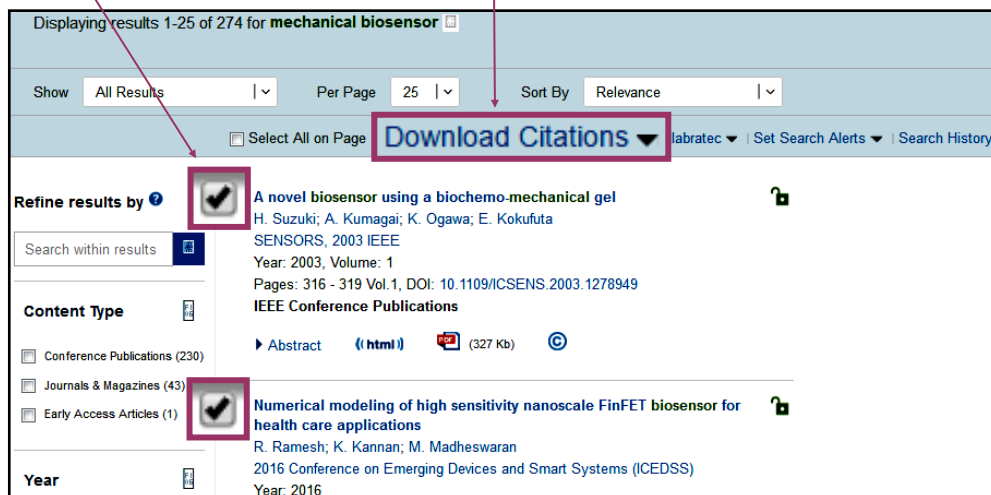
Displaying results 1-25 of 274 for mechanical biosensor

Show All Results | Per Page 25 | Sort By Relevance

Select All on Page Download Citations labratec | Set Search Alerts | Search History

Refine results by

Search within results

Content Type

Conference Publications (230)

Journals & Magazines (43)

Early Access Articles (1)

Year

A novel biosensor using a biochemo-mechanical gel
H. Suzuki; A. Kumagai; K. Ogawa; E. Kokufuta
SENSORS, 2003 IEEE
Year: 2003, Volume: 1
Pages: 316 - 319 Vol.1, DOI: 10.1109/ICSENS.2003.1278949
IEEE Conference Publications

Abstract (html) PDF (327 Kb) ©

Numerical modeling of high sensitivity nanoscale FinFET biosensor for health care applications
R. Ramesh; K. Kannan; M. Madheswaran
2016 Conference on Emerging Devices and Smart Systems (ICEDSS)
Year: 2016